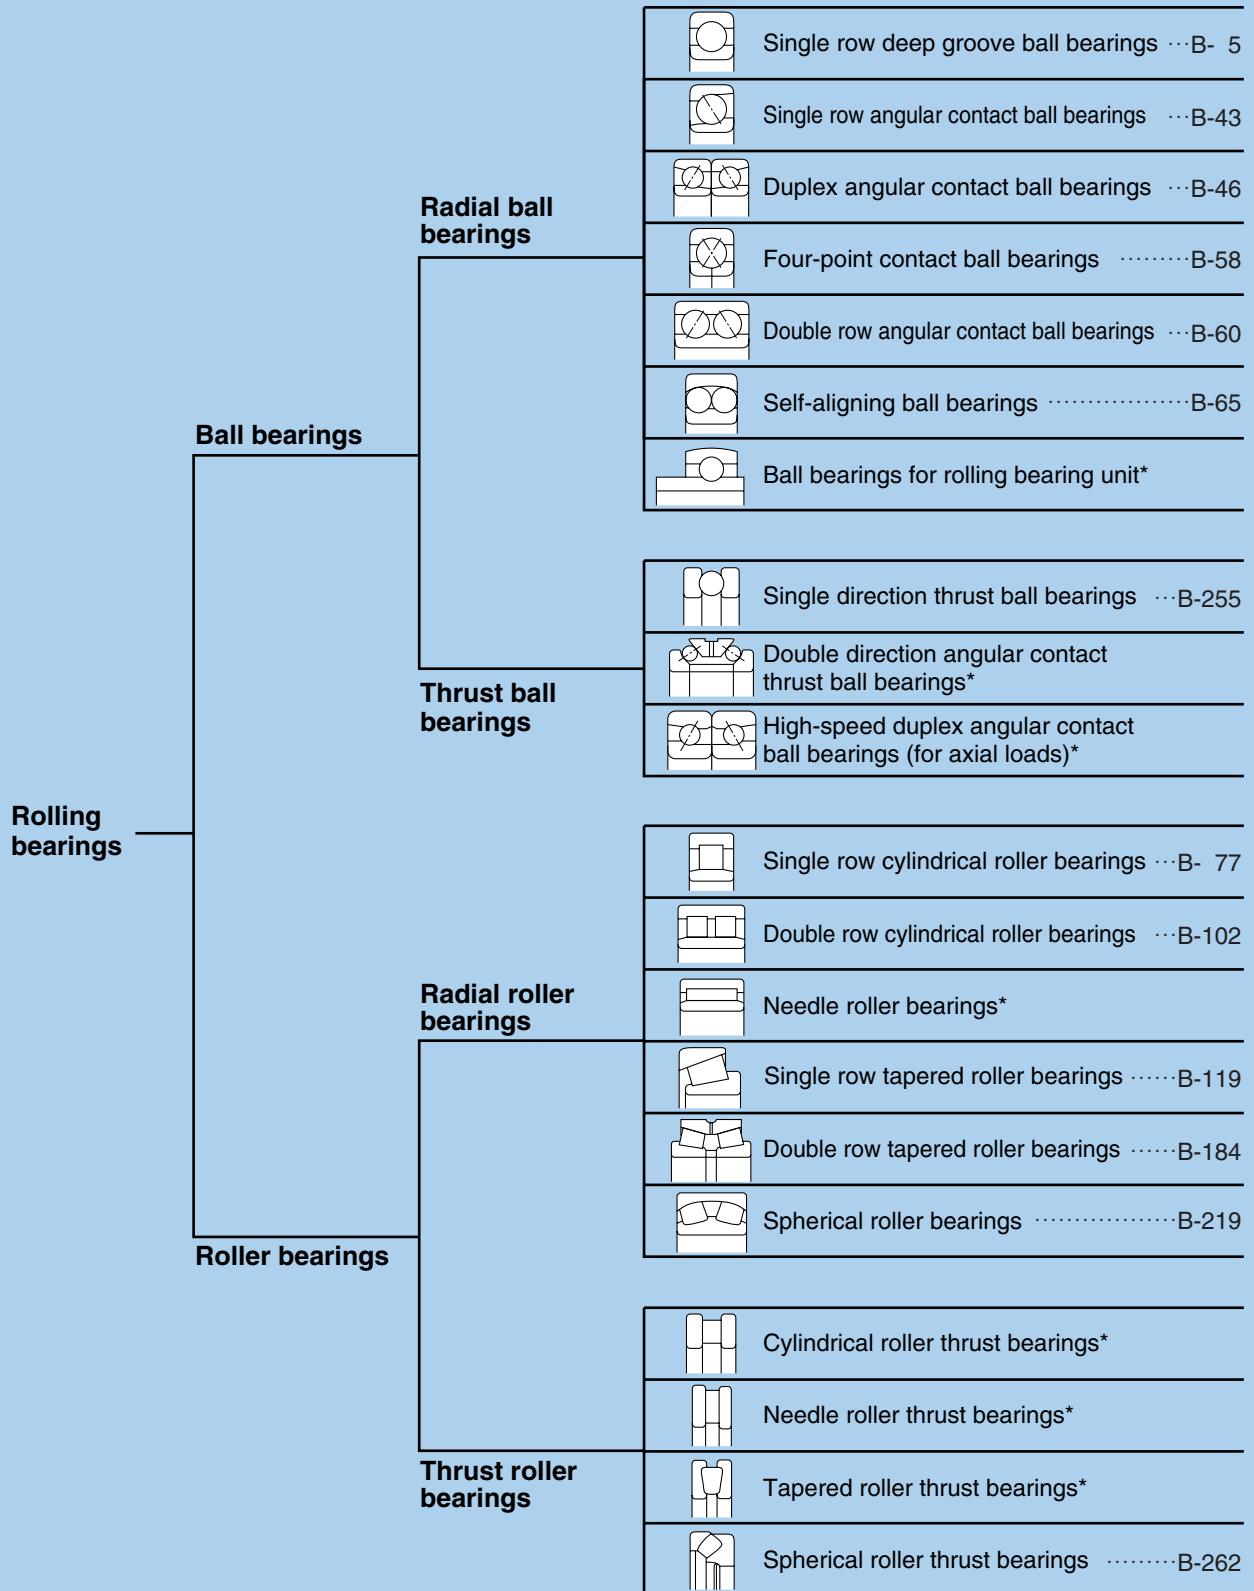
Rolling bearings

Ball bearings

Radial ball bearings

Single row deep groove ball bearings ···B- 5

Single row angular contact ball bearings ···B-43

Duplex angular contact ball bearings ···B-46

Four-point contact ball bearings ·········B-58

Double row angular contact ball bearings ···B-60

Self-aligning ball bearings ··················B-65

Ball bearings for rolling bearing unit*

Thrust ball bearings

Single direction thrust ball bearings ···B-255

Double direction angular contact thrust ball bearings*

High-speed duplex angular contact ball bearings (for axial loads)*

Roller bearings

Radial roller bearings

Single row cylindrical roller bearings ···B- 77

Double row cylindrical roller bearings ···B-102

Needle roller bearings*

Single row tapered roller bearings ······B-119

Double row tapered roller bearings ······B-184

Spherical roller bearings ··················B-219

Thrust roller bearings

Cylindrical roller thrust bearings*

Needle roller thrust bearings*

Tapered roller thrust bearings*

Spherical roller thrust bearings ·········B-262